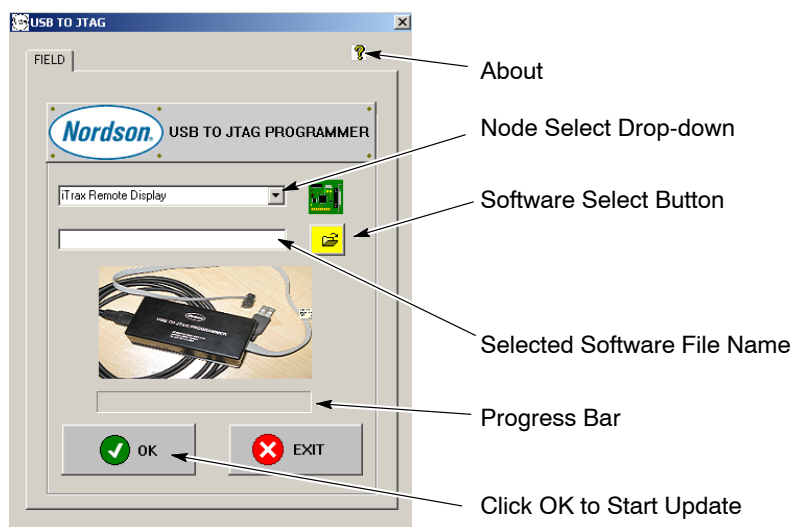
USB TO JTAG

FIELD

?

About

Nordson USB TO JTAG PROGRAMMER

Node Select Drop-down

iTrax Remote Display

Software Select Button

USB TO JTAG PROGRAMMER

Selected Software File Name

Progress Bar

OK

EXIT

Click OK to Start Update